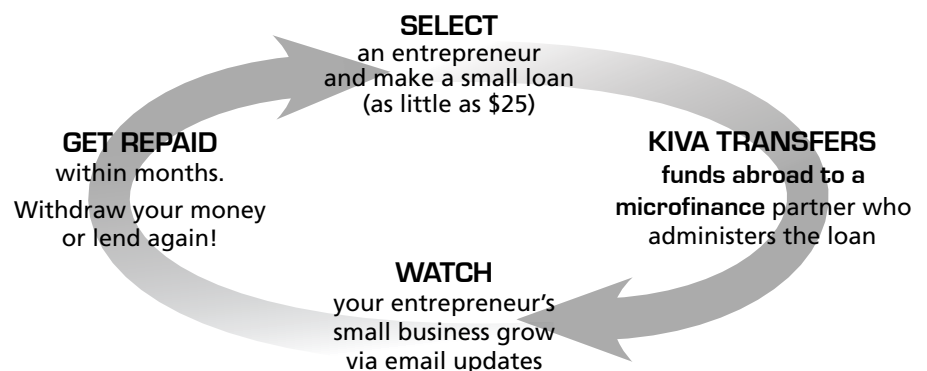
SELECT
an entrepreneur and make a small loan (as little as $25)

KIVA TRANSFERS
funds abroad to a microfinance partner who administers the loan

WATCH
your entrepreneur's small business grow via email updates

GET REPAID
within months.

Withdraw your money or lend again!